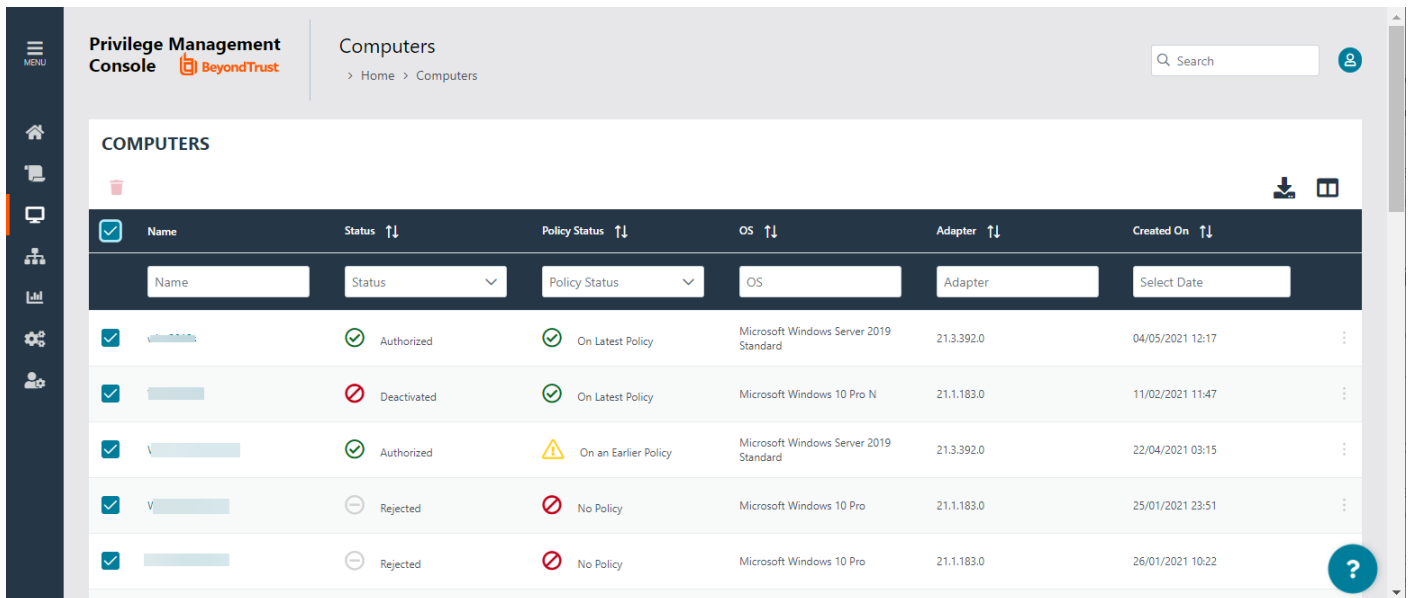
MENU

Privilege Management Console BeyondTrust

Computers

> Home > Computers

Search

COMPUTERS

| | Name | Status | Policy Status | OS | Adapter | Created On |
|---|---|---|---|---|---|---|
| | Name | Status | Policy Status | OS | Adapter | Select Date |
| | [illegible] | Authorized | On Latest Policy | Microsoft Windows Server 2019 Standard | 21.3.392.0 | 04/05/2021 12:17 |
| | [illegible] | Deactivated | On Latest Policy | Microsoft Windows 10 Pro N | 21.1.183.0 | 11/02/2021 11:47 |
| | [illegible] | Authorized | On an Earlier Policy | Microsoft Windows Server 2019 Standard | 21.3.392.0 | 22/04/2021 03:15 |
| | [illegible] | Rejected | No Policy | Microsoft Windows 10 Pro | 21.1.183.0 | 25/01/2021 23:51 |
| | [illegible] | Rejected | No Policy | Microsoft Windows 10 Pro | 21.1.183.0 | 26/01/2021 10:22 |

?